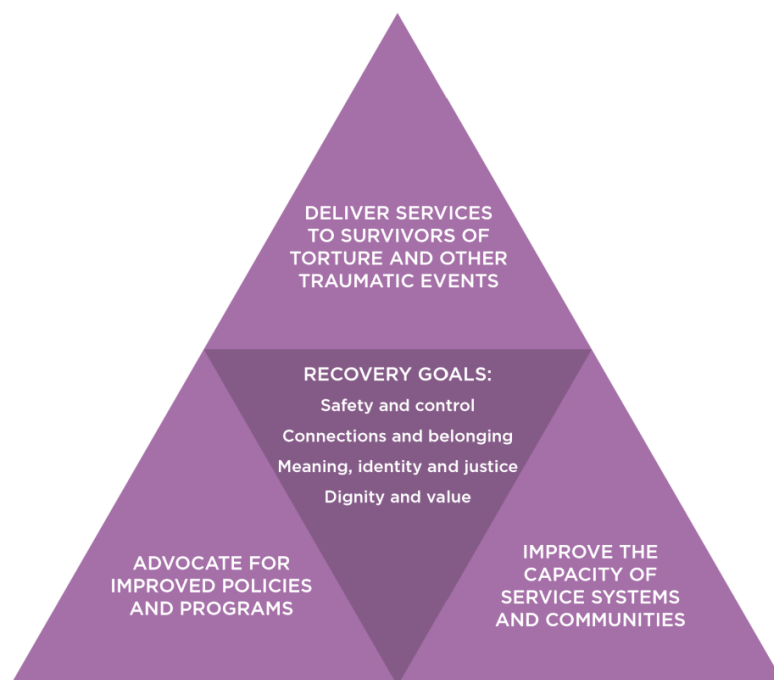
DELIVER SERVICES TO SURVIVORS OF TORTURE AND OTHER TRAUMATIC EVENTS

RECOVERY GOALS:
Safety and control
Connections and belonging
Meaning, identity and justice
Dignity and value

ADVOCATE FOR IMPROVED POLICIES AND PROGRAMS

IMPROVE THE CAPACITY OF SERVICE SYSTEMS AND COMMUNITIES